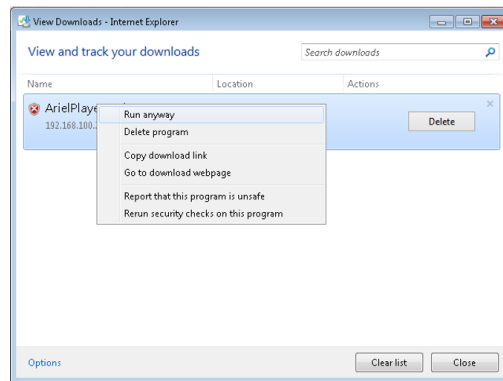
View Downloads - Internet Explorer

View and track your downloads

Search downloads

Name

Location

Actions

ArielPlaye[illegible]

192.168.100.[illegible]

Delete

Run anyway

Delete program

Copy download link

Go to download webpage

Report that this program is unsafe

Rerun security checks on this program

Options

Clear list

Close